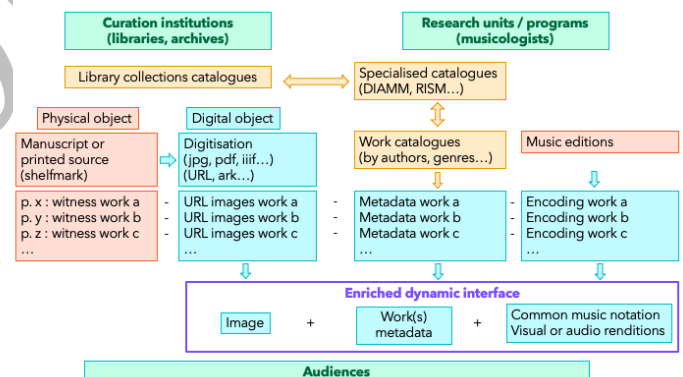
Curation institutions
(libraries, archives)

Research units / programs
(musicologists)

Library collections catalogues

Specialised catalogues
(DIAMM, RISM…)

Physical object

Digital object

Manuscript or printed source (shelfmark)

Digitisation
(jpg, pdf, iiif…)
(URL, ark…)

Work catalogues
(by authors, genres…)

Music editions

p. x : witness work a
p. y : witness work b
p. z : witness work c
…

-
-
-

URL images work a
URL images work b
URL images work c
…

-
-
-

Metadata work a
Metadata work b
Metadata work c
…

-
-
-

Encoding work a
Encoding work b
Encoding work c
…

Enriched dynamic interface

Image

+

Work(s)
metadata

+

Common music notation
Visual or audio renditions

Audiences